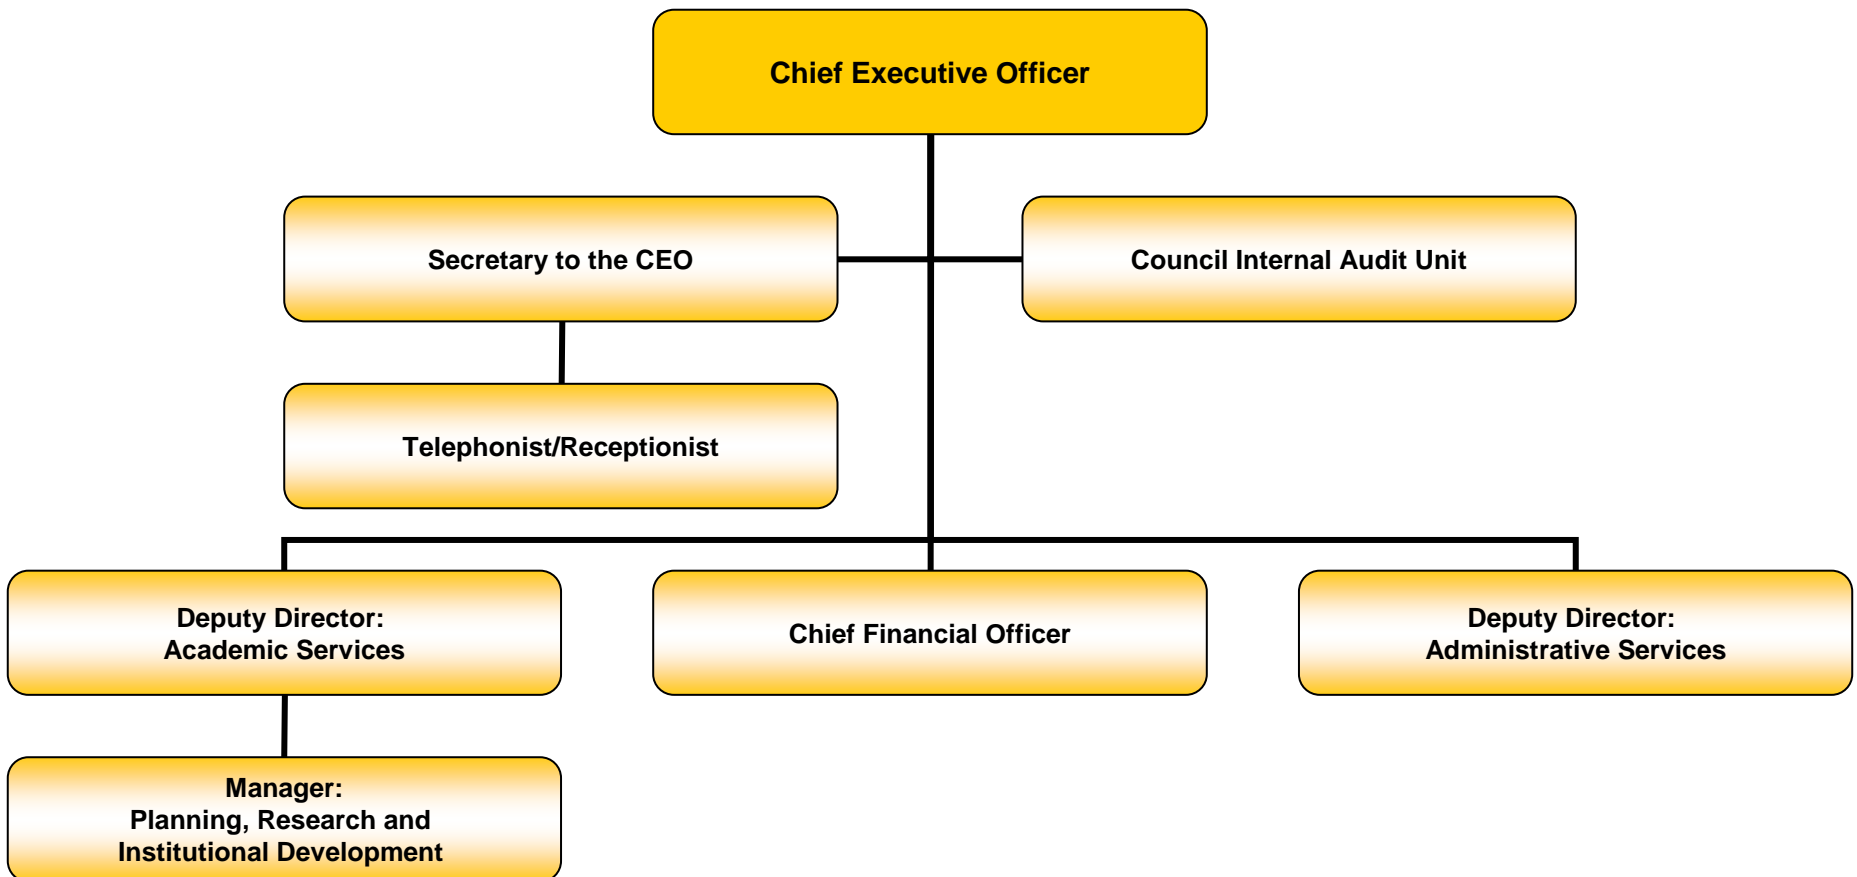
Chief Executive Officer

Secretary to the CEO

Council Internal Audit Unit

Telephonist/Receptionist

Deputy Director:
Academic Services

Chief Financial Officer

Deputy Director:
Administrative Services

Manager:
Planning, Research and
Institutional Development